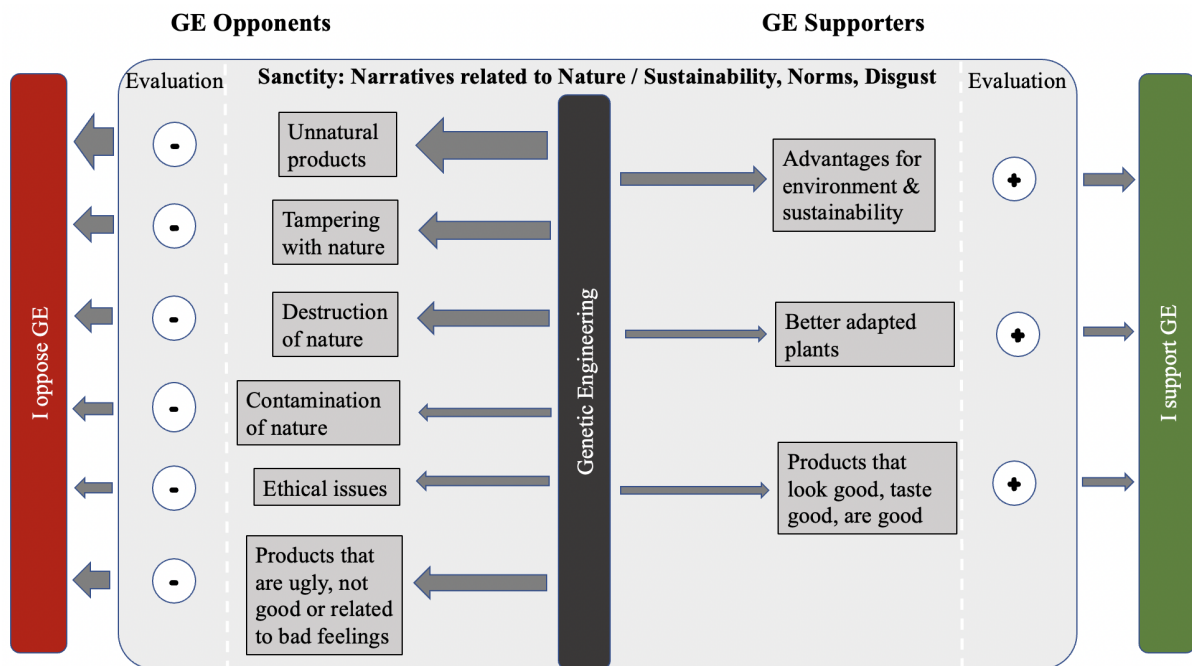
GE Opponents

GE Supporters

Evaluation

Sanctity: Narratives related to Nature / Sustainability, Norms, Disgust

Evaluation

I oppose GE

-

Unnatural products

-

Tampering with nature

-

Destruction of nature

-

Contamination of nature

-

Ethical issues

-

Products that are ugly, not good or related to bad feelings

Genetic Engineering

Advantages for environment & sustainability

+

Better adapted plants

+

Products that look good, taste good, are good

+

I support GE